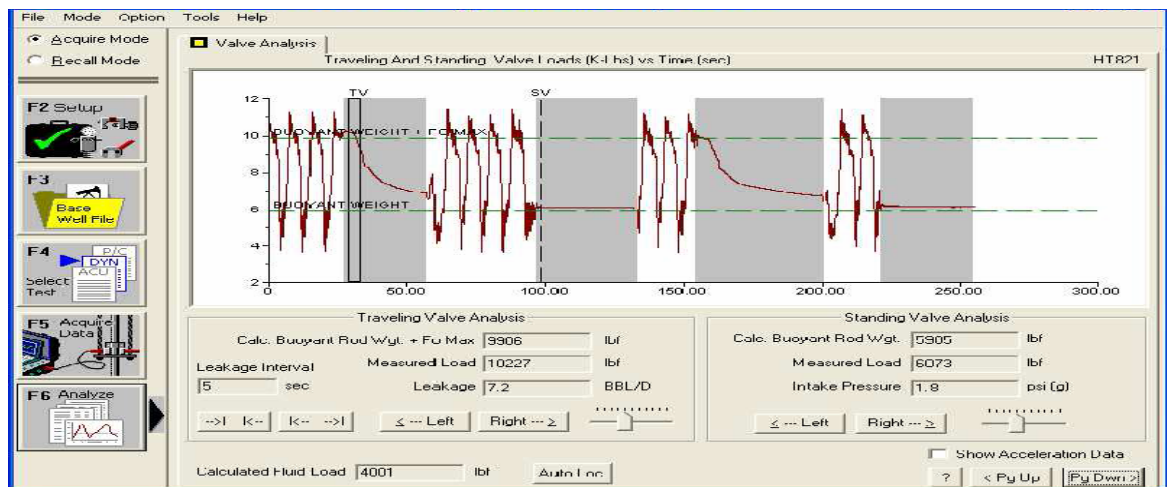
File Mode Option Tools Help

Acquire Mode
Recall Mode

F2 Setup

F3
Base Well File

F4
P/C
DYN
ACU
Select Test

F5 Acquire Data

F6 Analyze

Valve Analysis

Traveling And Standing Valve Loads (K-lbs) vs Time (sec)

HT821

TV
SV

BUOYANT WEIGHT + FO MAX
BUOYANT WEIGHT

12
10
8
6
4
2
0
50.00
100.00
150.00
200.00
250.00
300.00

Traveling Valve Analysis

Calc. Buoyant Rod Wgt. + Fo Max 9906 lbf

Measured Load 10227 lbf

Leakage Interval

5 sec

Leakage 7.2 BBL/D

-->| |<-- |<-- -->|

< --- Left

Right --- >

Standing Valve Analysis

Calc. Buoyant Rod Wgt. 5905 lbf

Measured Load 6073 lbf

Intake Pressure 1.8 psi (g)

< --- Left

Right --- >

Show Acceleration Data

Calculated Fluid Load 4001 lbf

Auto Loc

?

< Pg Up

Pg Dwn >